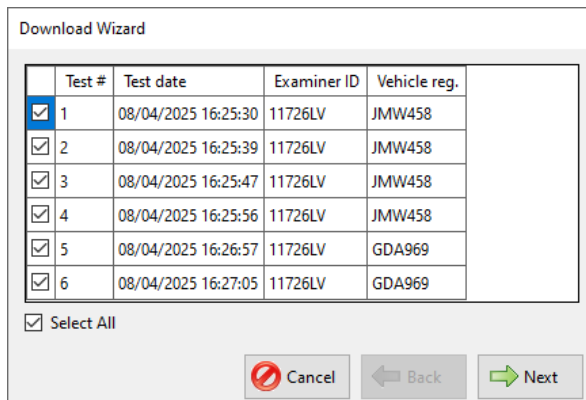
Download Wizard

|  | Test # | Test date | Examiner ID | Vehicle reg. |
|---|---|---|---|---|
| ☑ | 1 | 08/04/2025 16:25:30 | 11726LV | JMW458 |
| ☑ | 2 | 08/04/2025 16:25:39 | 11726LV | JMW458 |
| ☑ | 3 | 08/04/2025 16:25:47 | 11726LV | JMW458 |
| ☑ | 4 | 08/04/2025 16:25:56 | 11726LV | JMW458 |
| ☑ | 5 | 08/04/2025 16:26:57 | 11726LV | GDA969 |
| ☑ | 6 | 08/04/2025 16:27:05 | 11726LV | GDA969 |

☑ Select All

Cancel Back Next